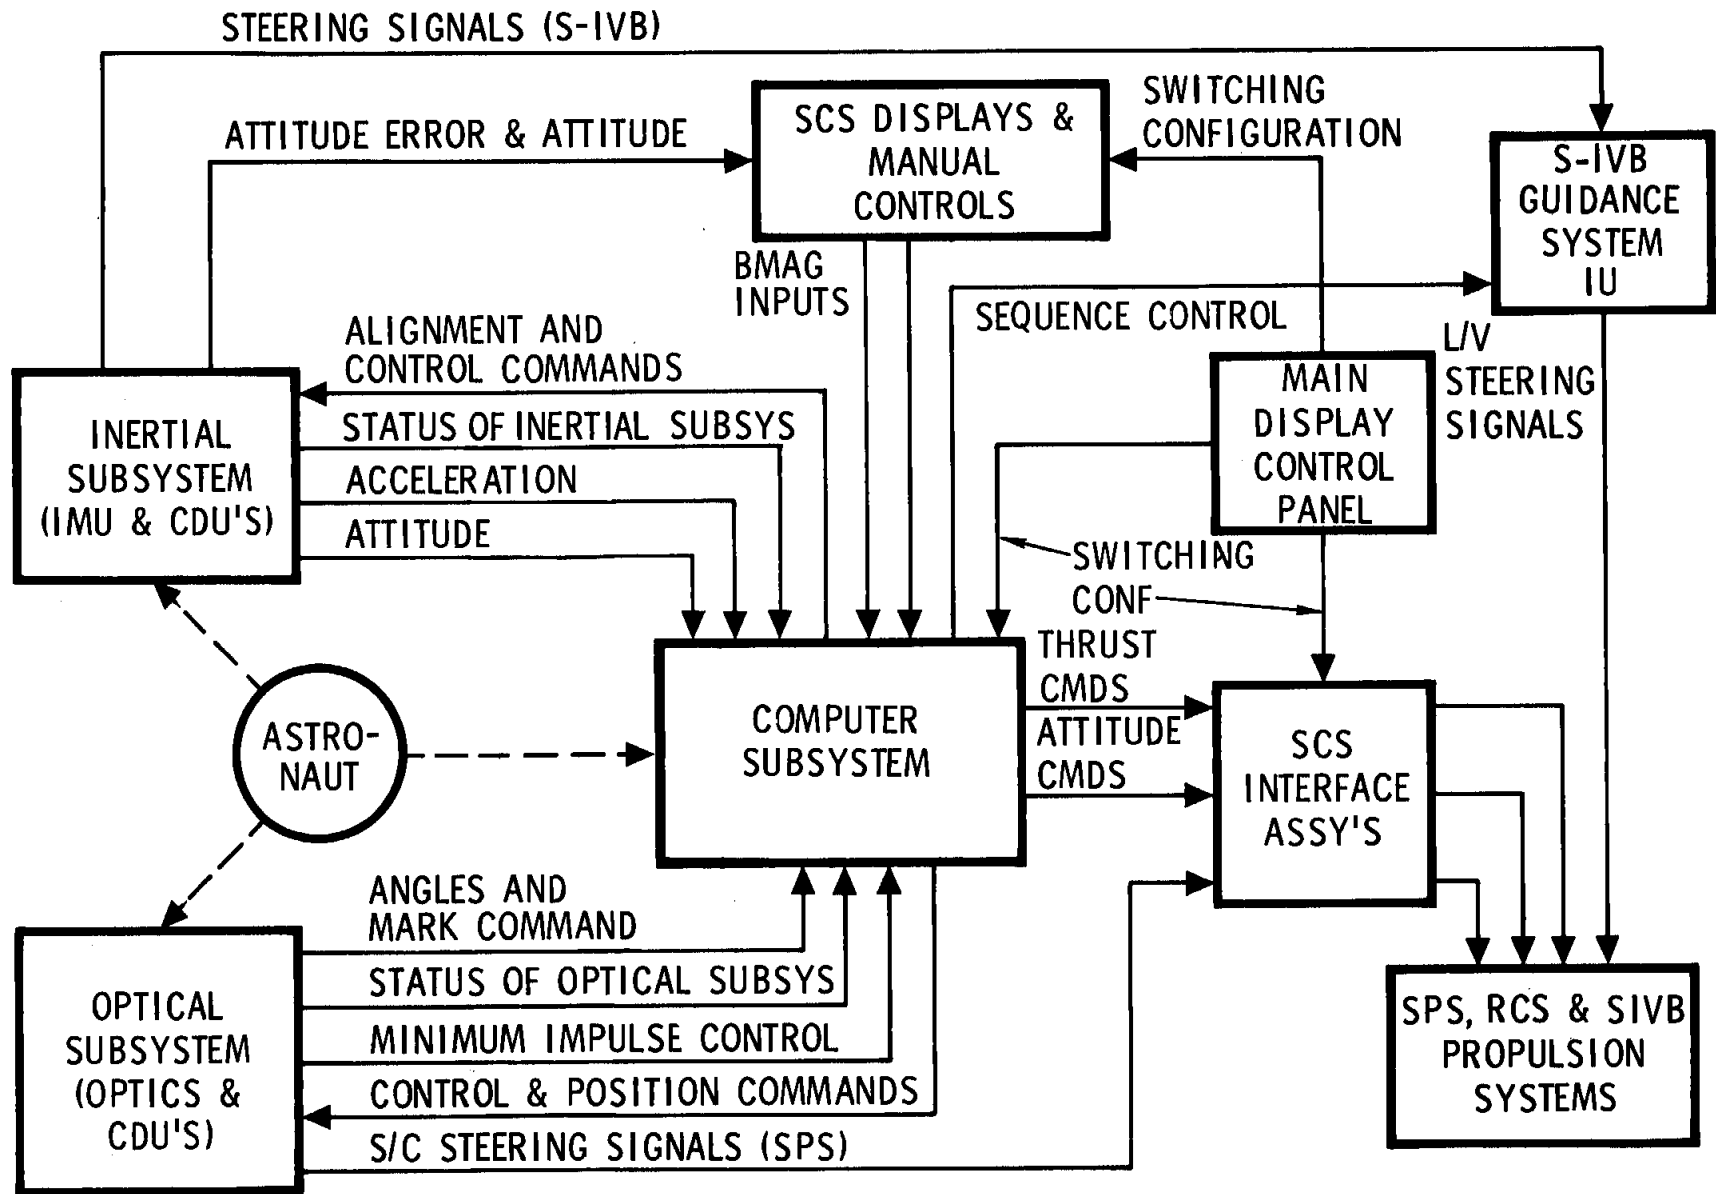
STEERING SIGNALS (S-IVB)

ATTITUDE ERROR & ATTITUDE

SCS DISPLAYS & MANUAL CONTROLS

SWITCHING CONFIGURATION

S-IVB GUIDANCE SYSTEM IU

BMAG INPUTS

SEQUENCE CONTROL

ALIGNMENT AND CONTROL COMMANDS

L/V STEERING SIGNALS

MAIN DISPLAY CONTROL PANEL

INERTIAL SUBSYSTEM (IMU & CDU'S)

STATUS OF INERTIAL SUBSYS

ACCELERATION

ATTITUDE

SWITCHING CONF

THRUST CMDS

ATTITUDE CMDS

ASTRO-NAUT

COMPUTER SUBSYSTEM

SCS INTERFACE ASSY'S

ANGLES AND MARK COMMAND

STATUS OF OPTICAL SUBSYS

MINIMUM IMPULSE CONTROL

CONTROL & POSITION COMMANDS

S/C STEERING SIGNALS (SPS)

OPTICAL SUBSYSTEM (OPTICS & CDU'S)

SPS, RCS & SIVB PROPULSION SYSTEMS